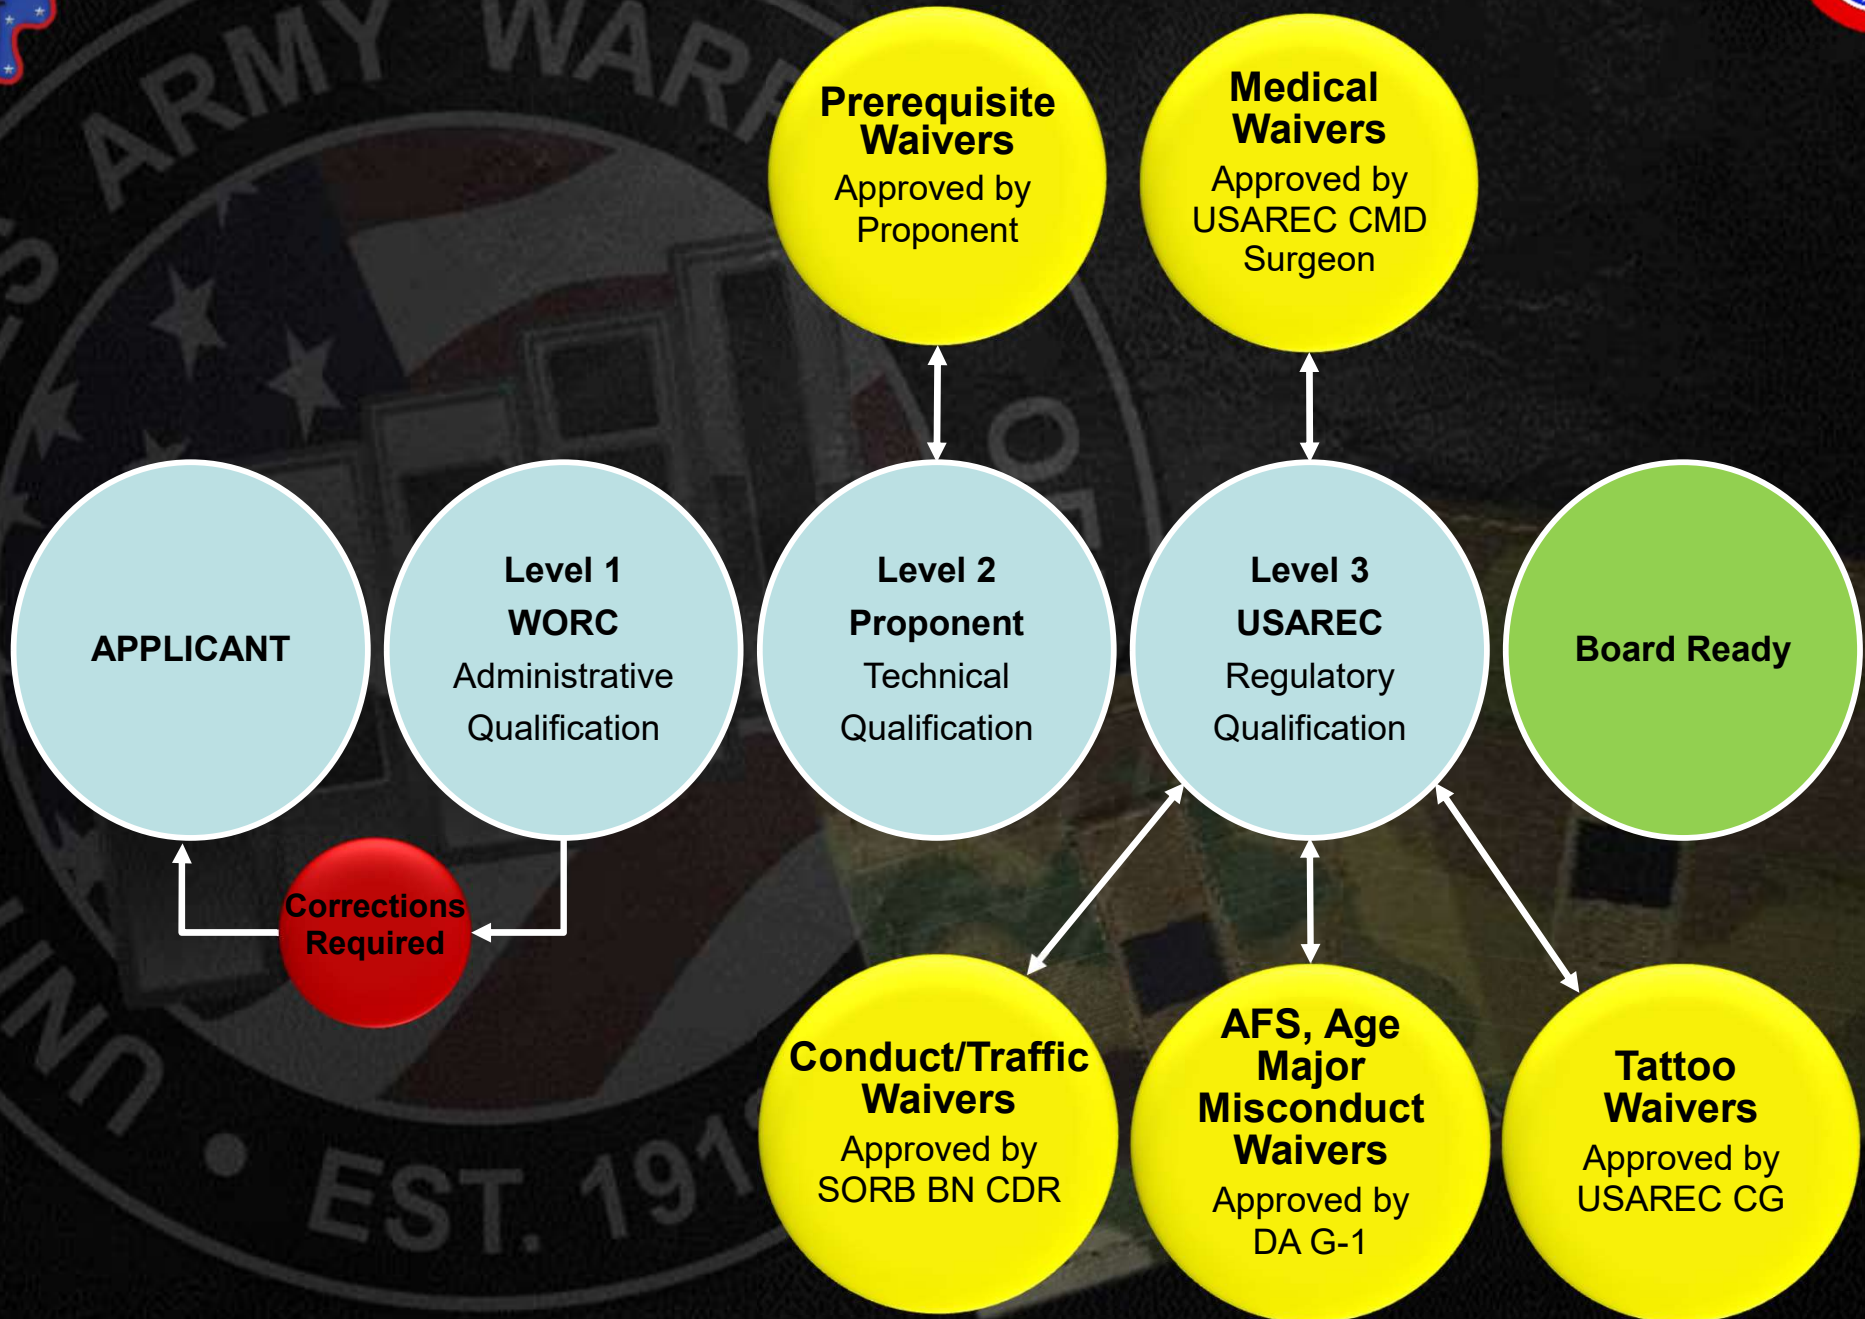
ARMY WAR

Prerequisite Waivers
Approved by Proponent

Medical Waivers
Approved by USAREC CMD Surgeon

APPLICANT

Level 1
WORC
Administrative
Qualification

Level 2
Proponent
Technical
Qualification

Level 3
USAREC
Regulatory
Qualification

Board Ready

Corrections Required

Conduct/Traffic Waivers
Approved by SORB BN CDR

AFS, Age Major Misconduct Waivers
Approved by DA G-1

Tattoo Waivers
Approved by USAREC CG

UNI

EST. 191